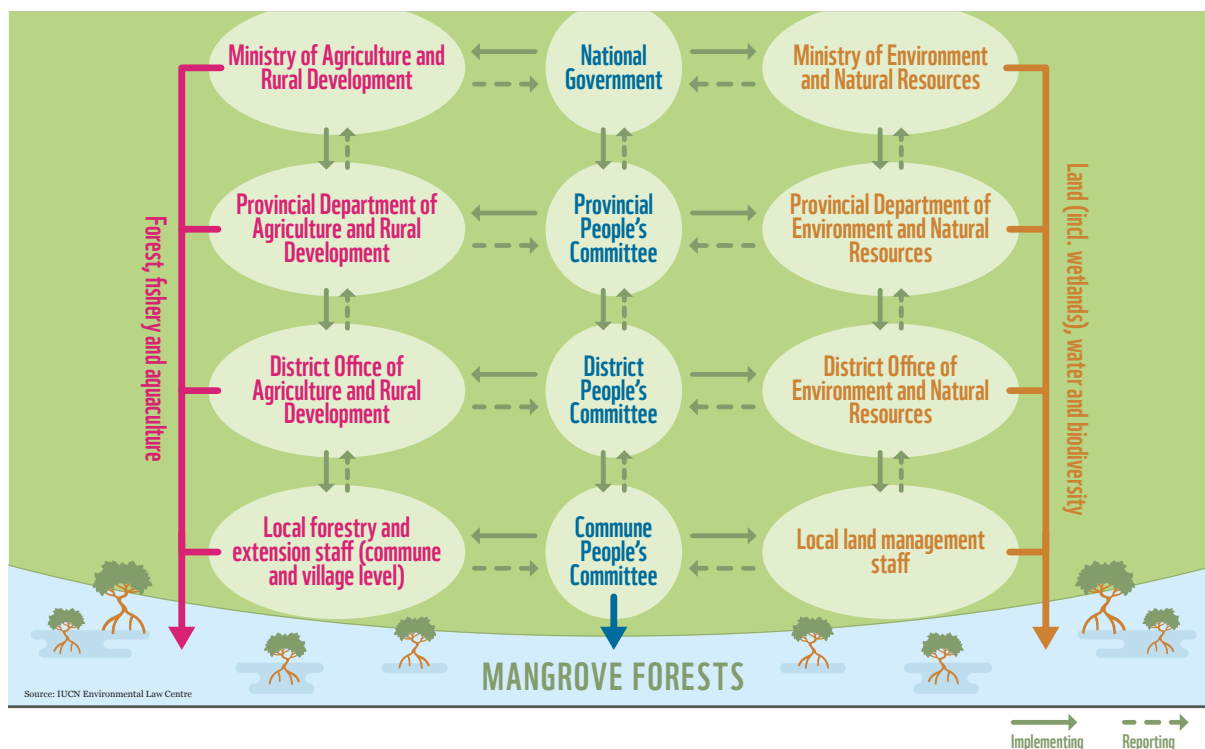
Ministry of Agriculture and Rural Development

National Government

Ministry of Environment and Natural Resources

Provincial Department of Agriculture and Rural Development

Provincial People's Committee

Provincial Department of Environment and Natural Resources

District Office of Agriculture and Rural Development

District People's Committee

District Office of Environment and Natural Resources

Local forestry and extension staff (commune and village level)

Commune People's Committee

Local land management staff

Forest, fishery and aquaculture

Land (incl. wetlands), water and biodiversity

MANGROVE FORESTS

Source: IUCN Environmental Law Centre

Implementing

Reporting